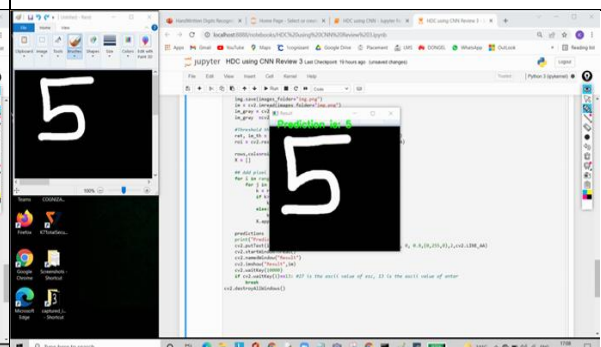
Untitled - Paint

File Home View

Clipboard Image Tools Brushes Shapes Size Colours Edit with Paint 3D

100%

Teams COONZA...

Firefox K7TotalSecu...

Google Chrome Screenshots - Shortcut

Microsoft Edge captured_i... - Shortcut

Type here to search

HandWritten Digits Recogni... Home Page - Select or create... HDC using CNN - Jupyter N... HDC using CNN Review 3

localhost:8888/notebooks/HDC%20using%20CNN%20Review%203.ipynb

Apps Gmail YouTube Maps Tongxiaomi Google Drive Placement LMS DONGSL WhatsApp OutLook Reading list

jupyter HDC using CNN Review 3 Last Checkpoint: 19 hours ago (unsaved changes)

Logout

File Edit View Insert Cell Kernel Help

Trusted Python 3 (ipykernel)

Run Code

img.save(images_folder+"img.png")
im = cv2.imread(images_folder+"img.png")
im_gray = cv2...
im_gray = cv2...

#Threshold ...
ret, im_th = ...
roi = cv2.re...

rows,cols=...
X = []

## Add pixel...
for i in rang...
    for j in...
        k = r...
        if k...
            k...
        else:
            k...
        X.app...

predictions ...
print("Predic...
cv2.putText(i... 0, 0.8,(0,255,0),2,cv2.LINE_AA)
cv2.startWindowThread()
cv2.namedWindow("Result")
cv2.imshow("Result",im)
cv2.waitKey(10000)
if cv2.waitKey(1)==13: #27 is the ascii value of esc, 13 is the ascii value of enter
    break
cv2.destroyAllWindows()

Result

Prediction is: 5

17:08